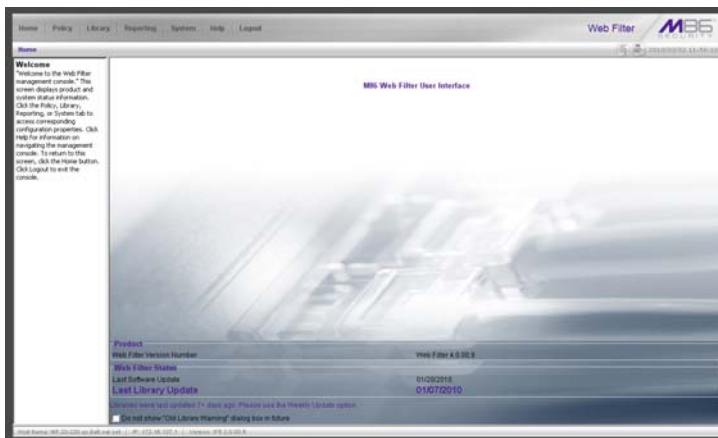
Home | Policy | Library | Reporting | System | Help | Logout

Web Filter

M86 SECURITY

Home

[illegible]

Welcome

"Welcome to the Web Filter management console." This screen displays product and system status information. Click the Policy, Library, Reporting, or System tab to access corresponding configuration properties. Click Help for information on navigating the management console. To return to this screen, click the Home button. Click Logout to exit the console.

M86 Web Filter User Interface

Product

Web Filter Version Number

Web Filter 4.0.00.9

Web Filter Status

Last Software Update

01/29/2010

Last Library Update

01/07/2010

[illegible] were last updated 7+ days ago. Please use the Weekly Update option.

Do not show "Old Library Warning" dialog box in future

Host Name: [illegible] | IP: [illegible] | Version: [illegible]